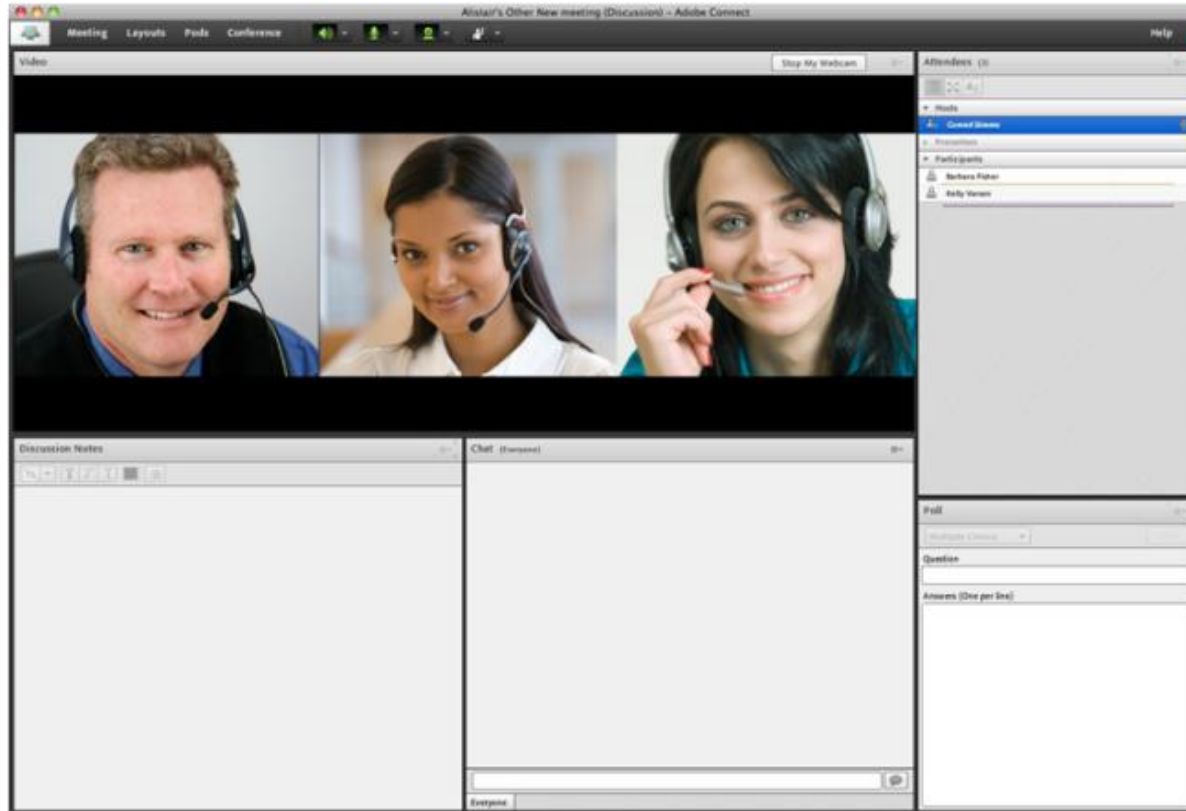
Alistair's Other New meeting (Discussion) - Adobe Connect

Meeting Layouts Pods Conference

Help

Video

Stop My Webcam

Attendees (3)

Hosts

Conrad Simms

Presenters

Participants

Barbara Fisher

Kelly Varsen

Discussion Notes

Chat (Everyone)

Everyone

Poll

Multiple Choice

Question

Answers (One per line)